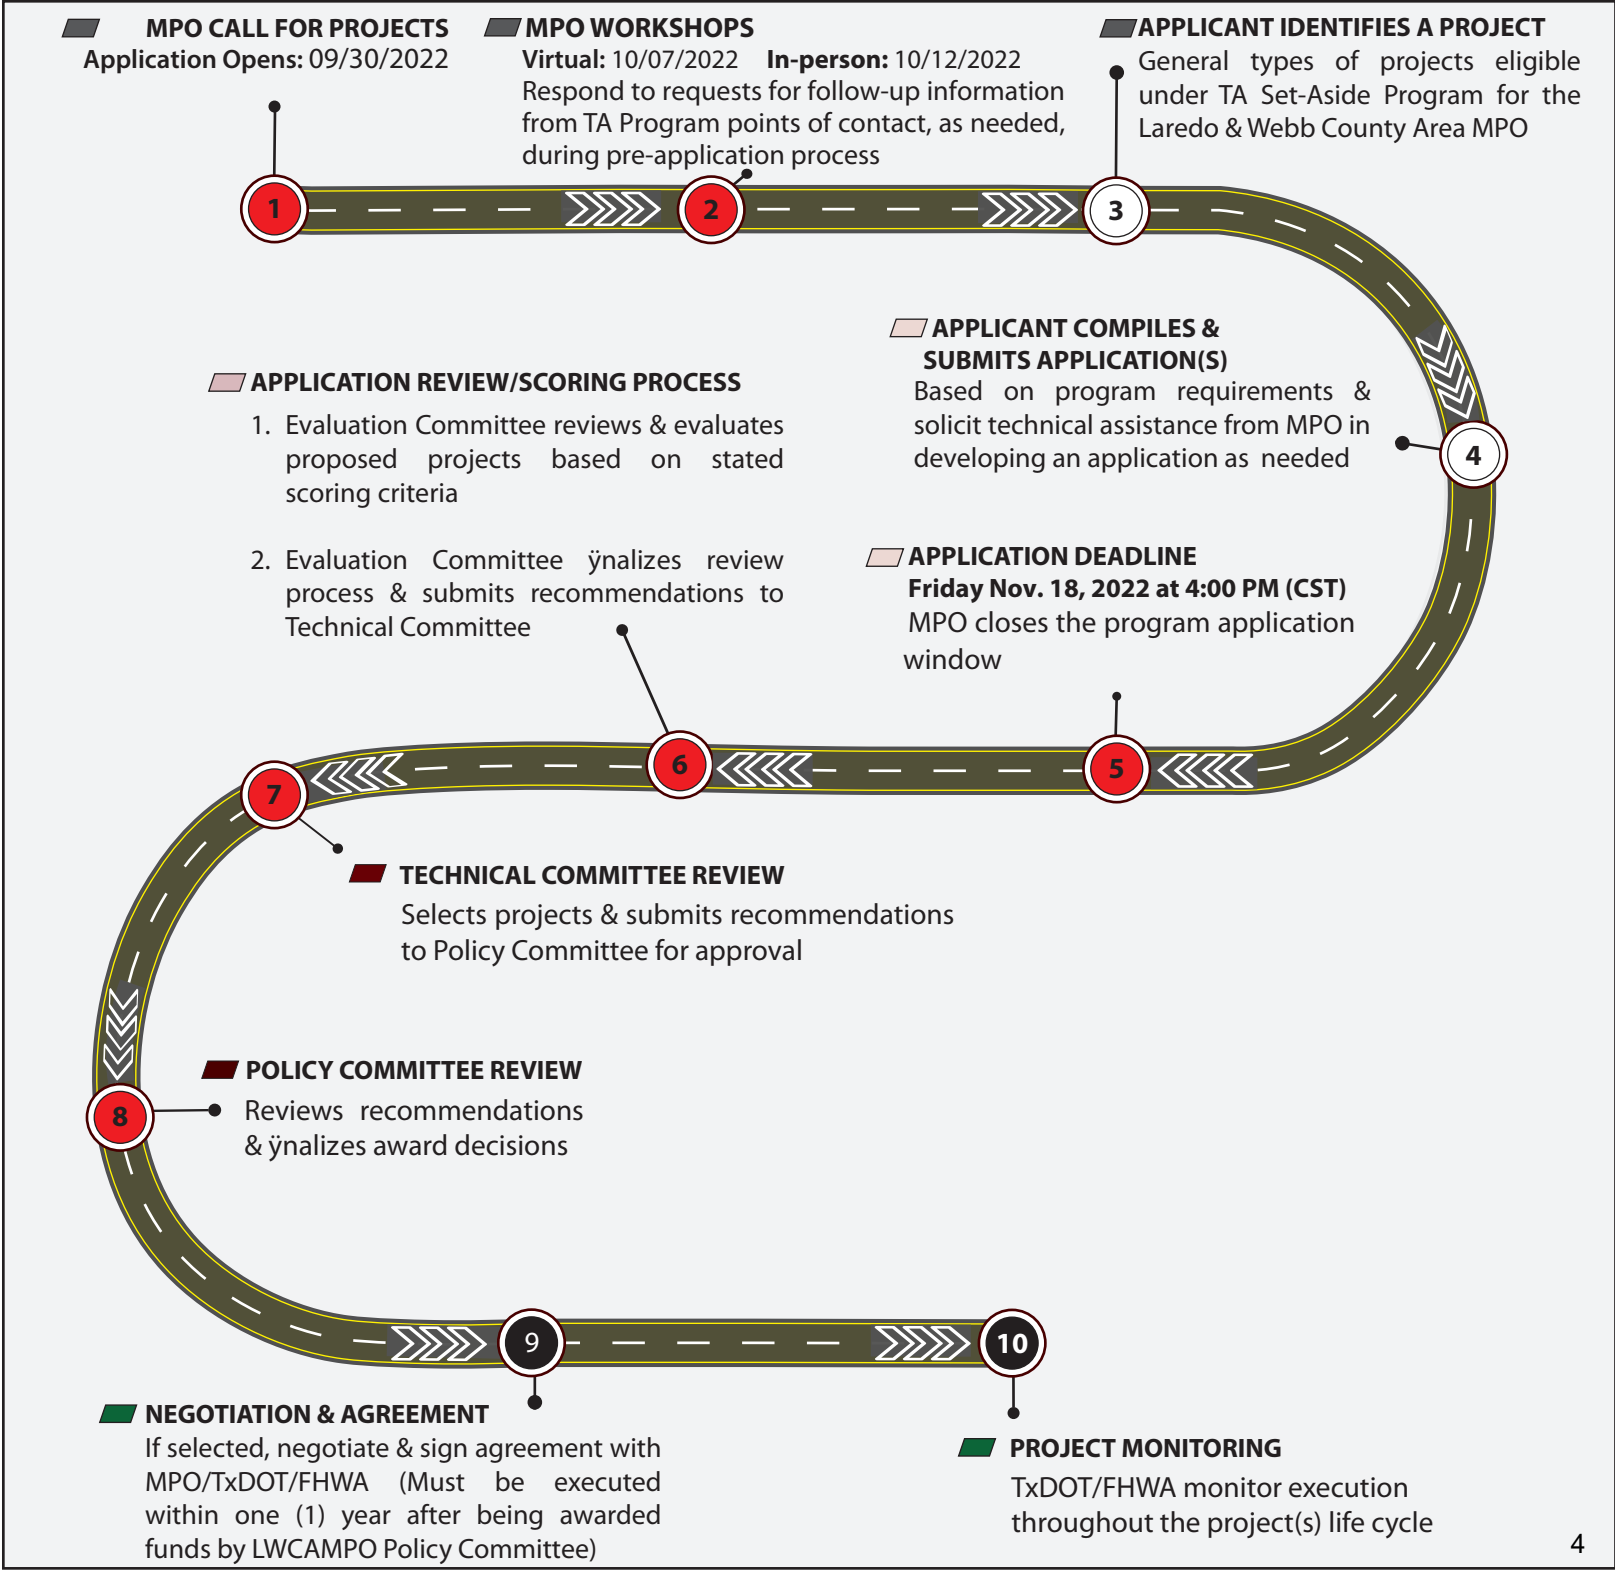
MPO CALL FOR PROJECTS
Application Opens: 09/30/2022

MPO WORKSHOPS
Virtual: 10/07/2022 In-person: 10/12/2022
Respond to requests for follow-up information from TA Program points of contact, as needed, during pre-application process

APPLICANT IDENTIFIES A PROJECT
General types of projects eligible under TA Set-Aside Program for the Laredo & Webb County Area MPO

1

2

3

APPLICANT COMPILES & SUBMITS APPLICATION(S)
Based on program requirements & solicit technical assistance from MPO in developing an application as needed

4

APPLICATION REVIEW/SCORING PROCESS
1. Evaluation Committee reviews & evaluates proposed projects based on stated scoring criteria

2. Evaluation Committee ÿnalizes review process & submits recommendations to Technical Committee

APPLICATION DEADLINE
Friday Nov. 18, 2022 at 4:00 PM (CST)
MPO closes the program application window

7

6

5

TECHNICAL COMMITTEE REVIEW
Selects projects & submits recommendations to Policy Committee for approval

POLICY COMMITTEE REVIEW
Reviews recommendations & ÿnalizes award decisions

8

9

10

NEGOTIATION & AGREEMENT
If selected, negotiate & sign agreement with MPO/TxDOT/FHWA (Must be executed within one (1) year after being awarded funds by LWCAMPO Policy Committee)

PROJECT MONITORING
TxDOT/FHWA monitor execution throughout the project(s) life cycle

4